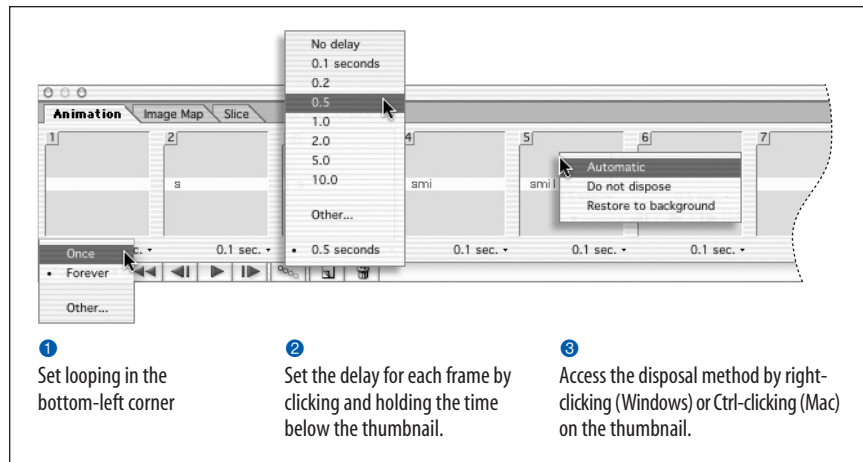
Animation
Image Map
Slice
1
2
4
5
6
7
s
smi
smil
No delay
0.1 seconds
0.2
0.5
1.0
2.0
5.0
10.0
Other...
• 0.5 seconds
Automatic
Do not dispose
Restore to background
Once
• Forever
Other...
0.1 sec.
0.1 sec.
0.1 sec.
0.1 sec.
0.1 sec.

1
Set looping in the bottom-left corner

2
Set the delay for each frame by clicking and holding the time below the thumbnail.

3
Access the disposal method by right-clicking (Windows) or Ctrl-clicking (Mac) on the thumbnail.